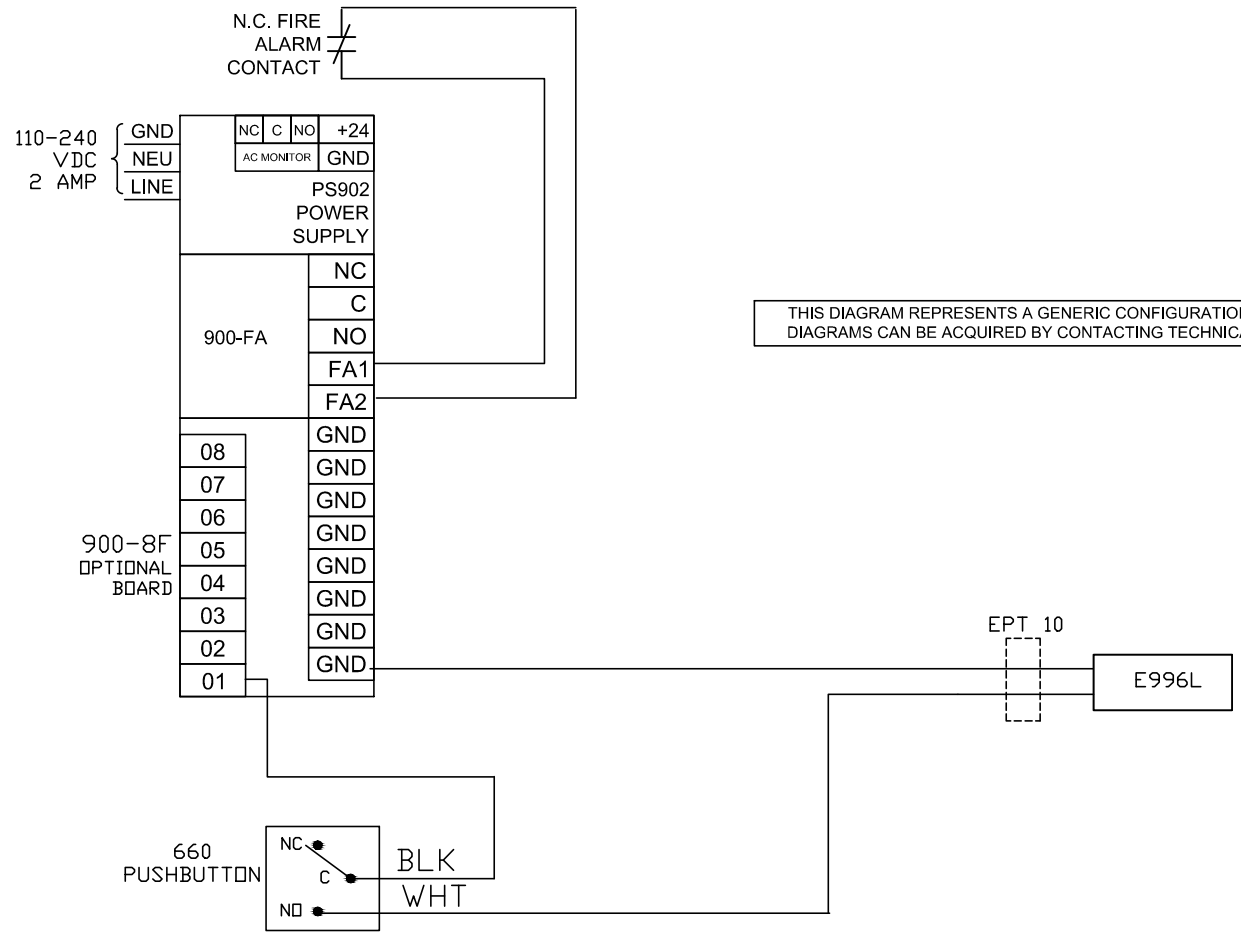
N.C. FIRE
ALARM
CONTACT

110-240
VDC
2 AMP

GND
NEU
LINE

NC | C | NO
AC MONITOR

+24
GND

PS902
POWER
SUPPLY

900-FA

NC
C
NO
FA1
FA2

GND
GND
GND
GND
GND
GND
GND
GND

08
07
06
05
04
03
02
01

900-8F
OPTIONAL
BOARD

THIS DIAGRAM REPRESENTS A GENERIC CONFIGURATIO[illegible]
DIAGRAMS CAN BE ACQUIRED BY CONTACTING TECHNICA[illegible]

EPT 10

E996L

660
PUSHBUTTON

NC
C
NO

BLK
WHT